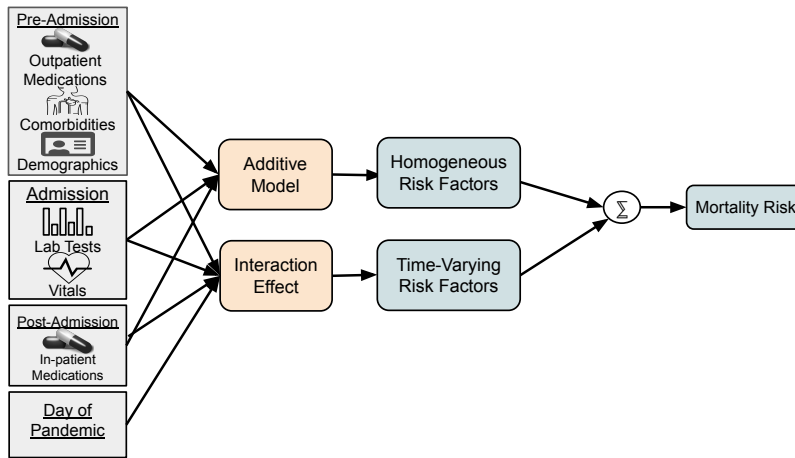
Pre-Admission
Outpatient Medications
Comorbidities
Demographics

Admission
Lab Tests
Vitals

Post-Admission
In-patient Medications

Day of Pandemic

Additive Model

Interaction Effect

Homogeneous Risk Factors

Time-Varying Risk Factors

$\sum$

Mortality Risk